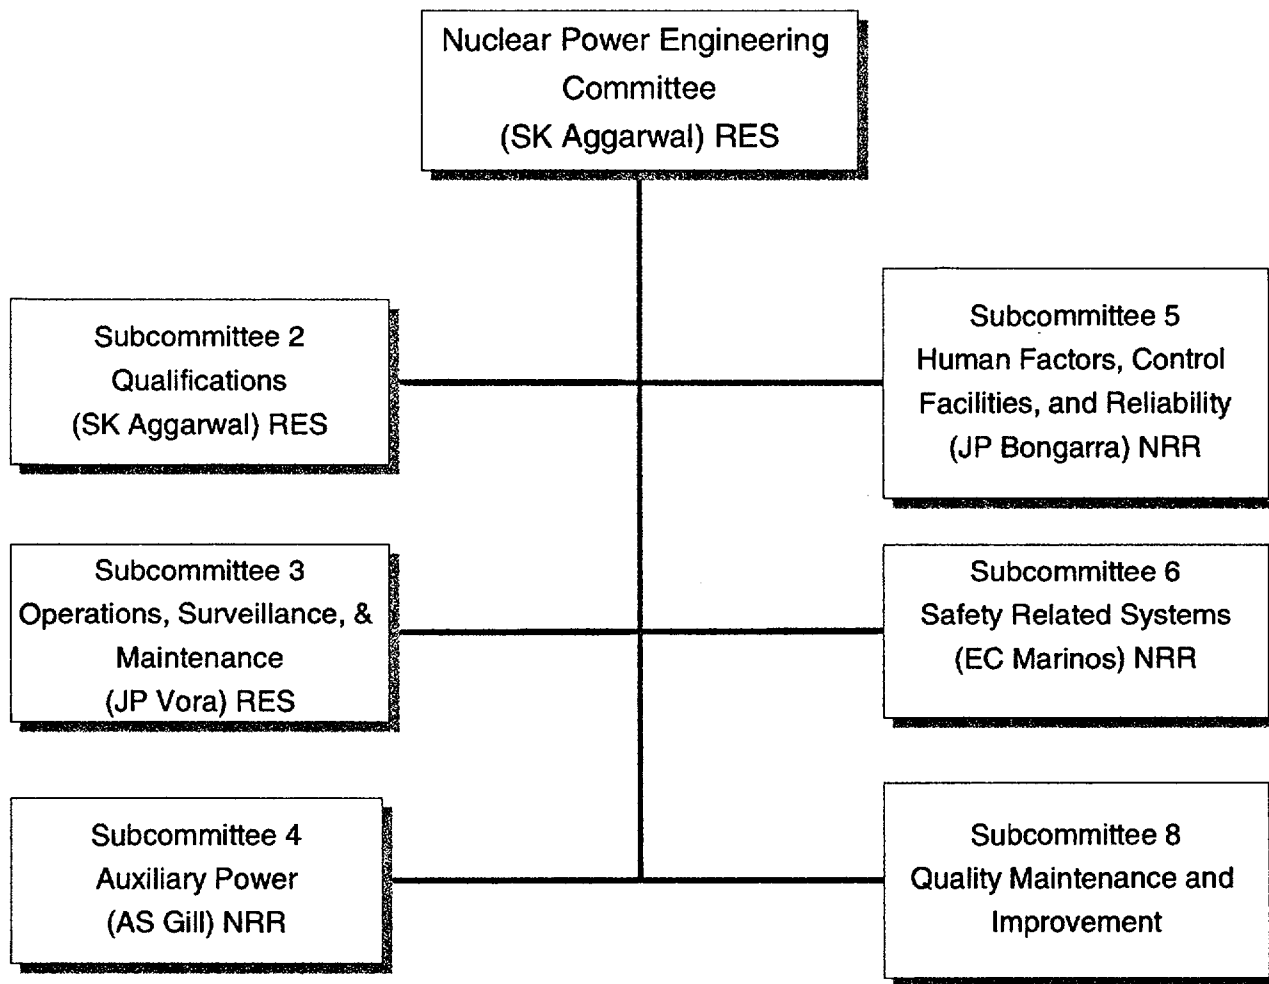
Nuclear Power Engineering Committee
(SK Aggarwal) RES

Subcommittee 2
Qualifications
(SK Aggarwal) RES

Subcommittee 5
Human Factors, Control Facilities, and Reliability
(JP Bongarra) NRR

Subcommittee 3
Operations, Surveillance, & Maintenance
(JP Vora) RES

Subcommittee 6
Safety Related Systems
(EC Marinos) NRR

Subcommittee 4
Auxiliary Power
(AS Gill) NRR

Subcommittee 8
Quality Maintenance and Improvement